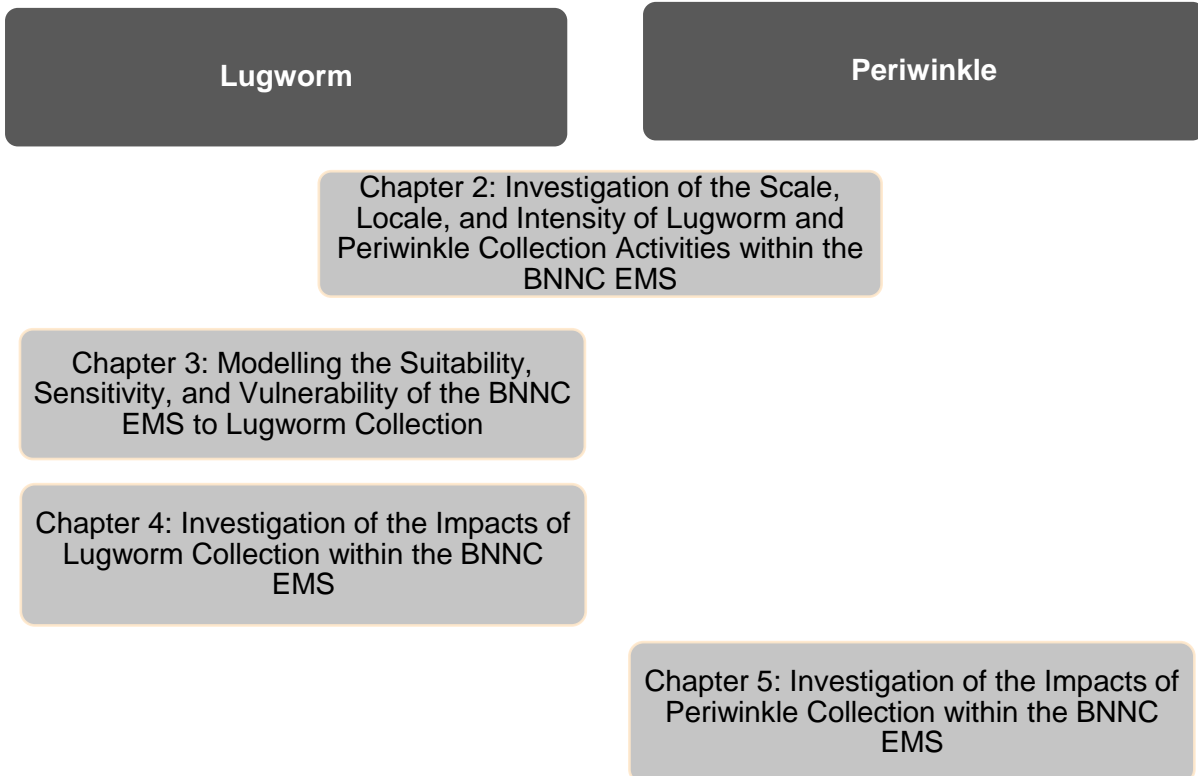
Lugworm

Periwinkle

Chapter 2: Investigation of the Scale, Locale, and Intensity of Lugworm and Periwinkle Collection Activities within the BNNC EMS

Chapter 3: Modelling the Suitability, Sensitivity, and Vulnerability of the BNNC EMS to Lugworm Collection

Chapter 4: Investigation of the Impacts of Lugworm Collection within the BNNC EMS

Chapter 5: Investigation of the Impacts of Periwinkle Collection within the BNNC EMS